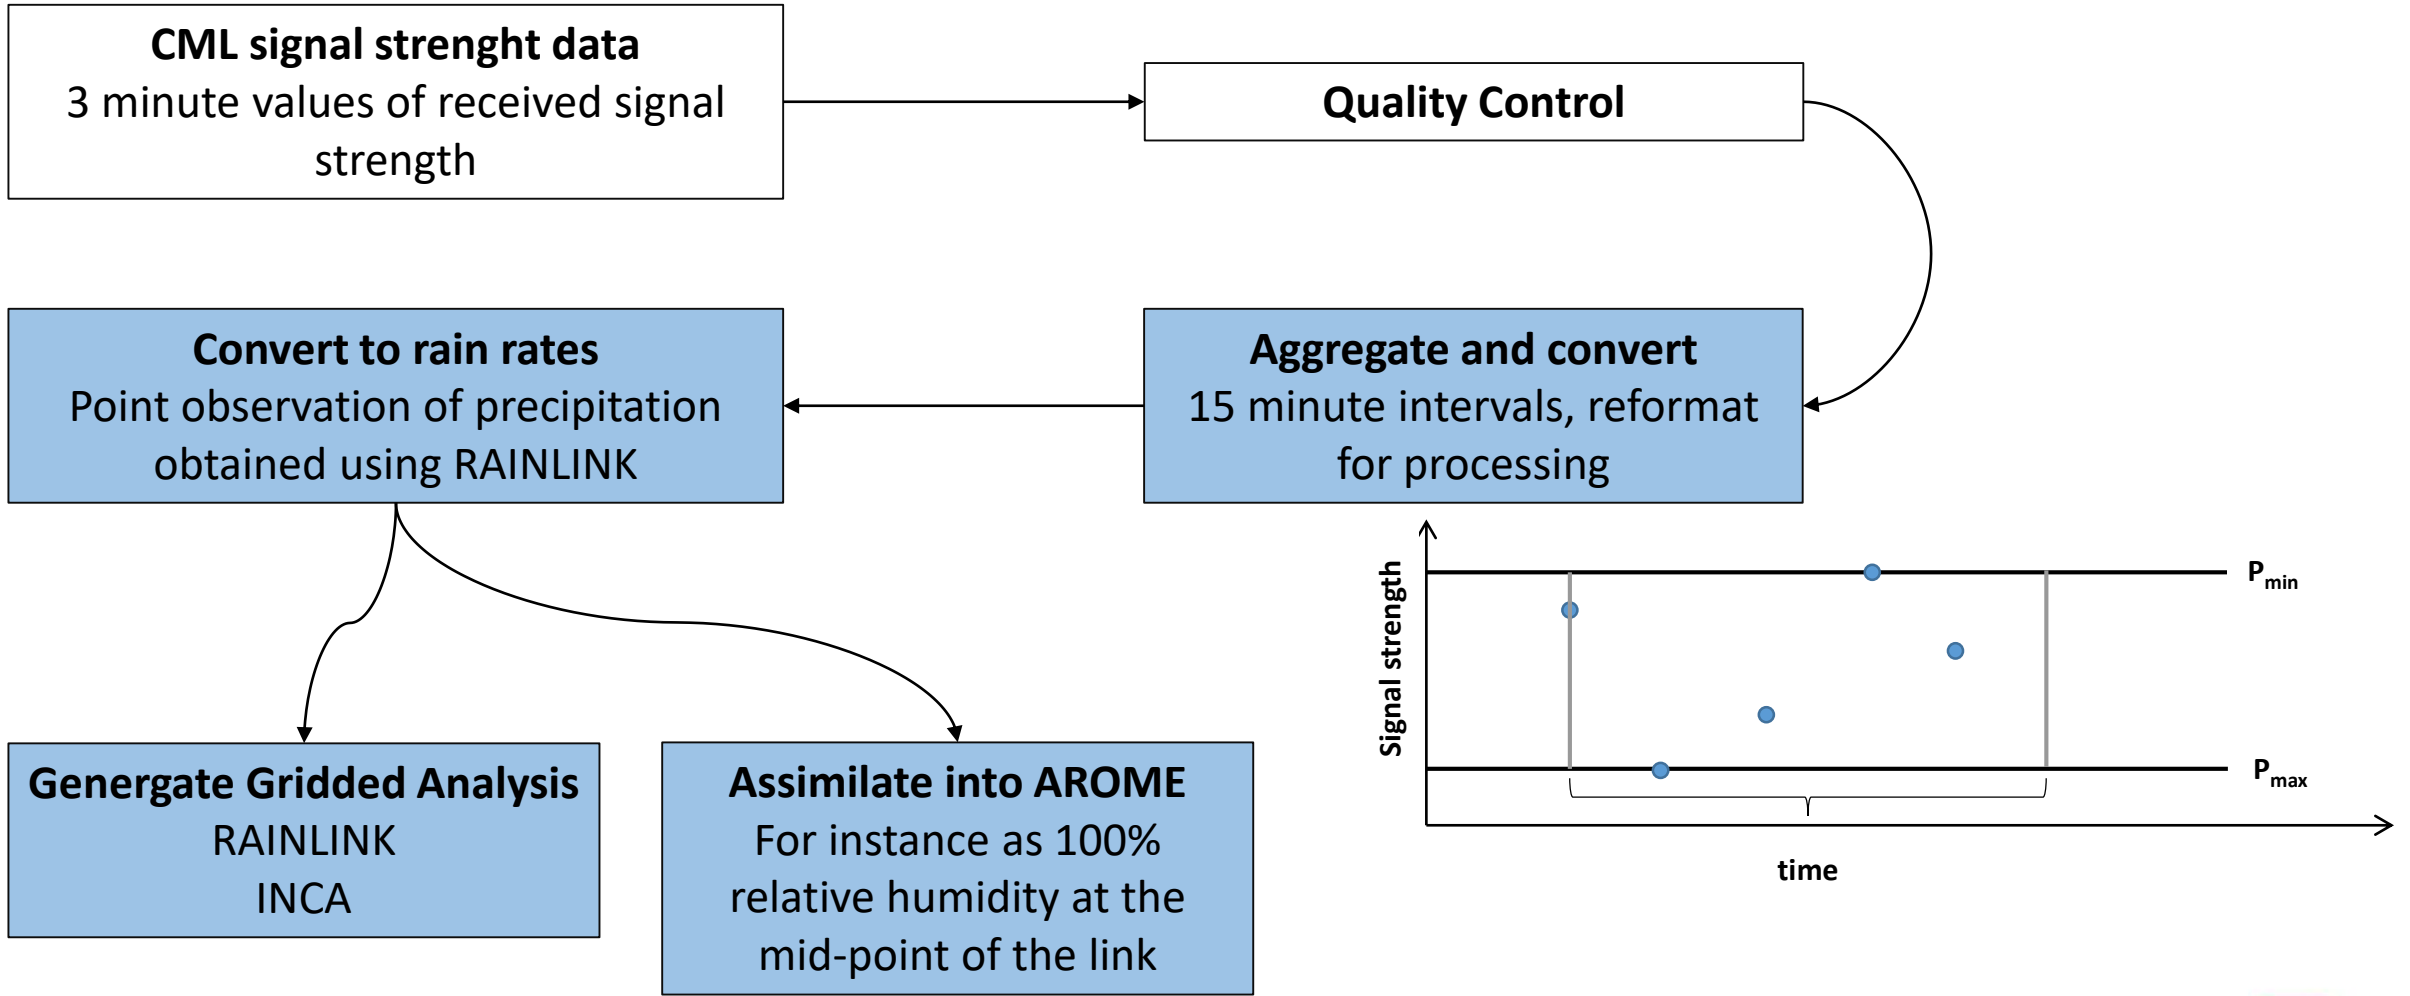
**CML signal strenght data**
3 minute values of received signal strength

**Quality Control**

**Convert to rain rates**
Point observation of precipitation obtained using RAINLINK

**Aggregate and convert**
15 minute intervals, reformat for processing

Signal strength

$P_{min}$

$P_{max}$

time

**Genergate Gridded Analysis**
RAINLINK
INCA

**Assimilate into AROME**
For instance as 100% relative humidity at the mid-point of the link